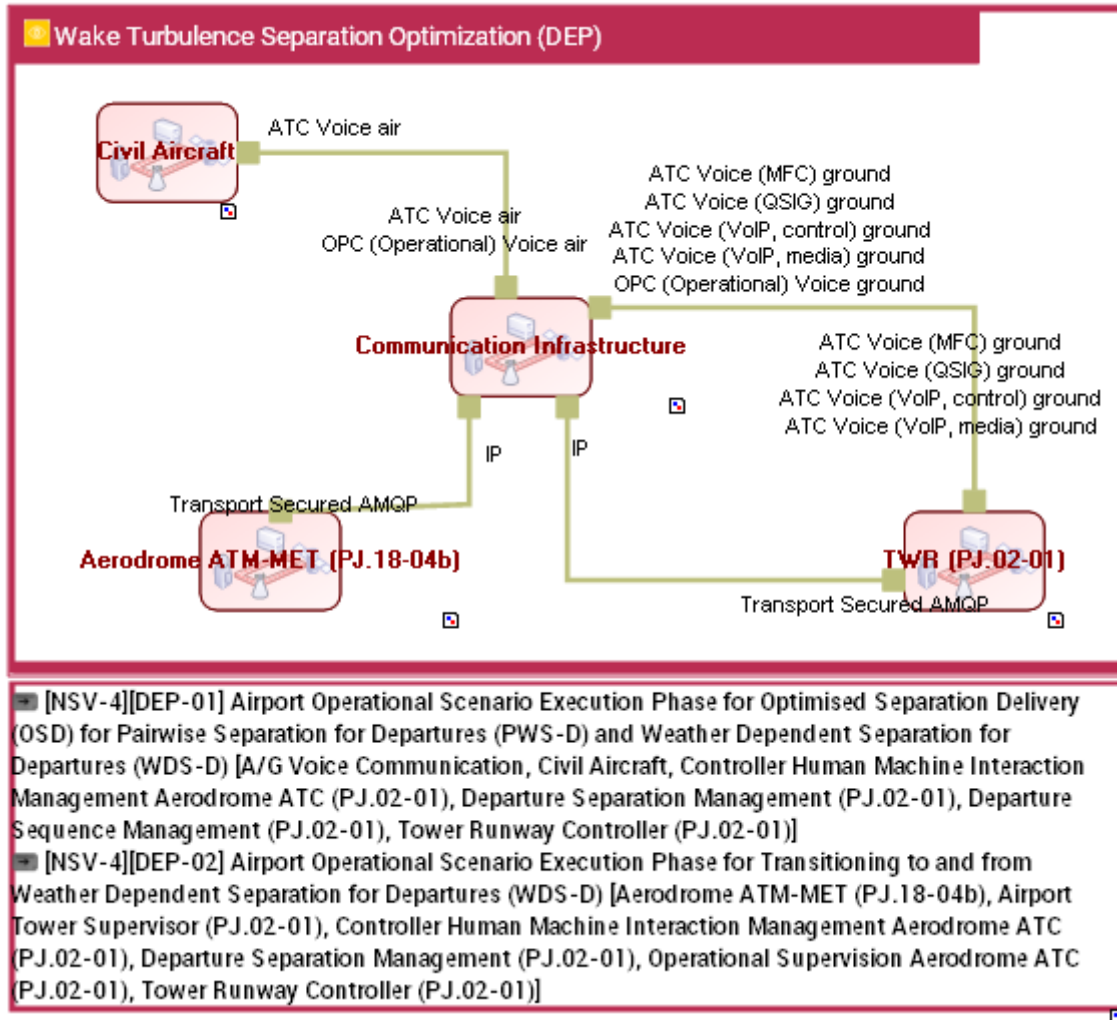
Wake Turbulence Separation Optimization (DEP)

Civil Aircraft

ATC Voice air

ATC Voice air
OPC (Operational) Voice air

ATC Voice (MFC) ground
ATC Voice (QSIG) ground
ATC Voice (VoIP, control) ground
ATC Voice (VoIP, media) ground
OPC (Operational) Voice ground

Communication Infrastructure

ATC Voice (MFC) ground
ATC Voice (QSIG) ground
ATC Voice (VoIP, control) ground
ATC Voice (VoIP, media) ground

IP

IP

Transport Secured AMQP

Aerodrome ATM-MET (PJ.18-04b)

TWR (PJ.02-01)

Transport Secured AMQP

[NSV-4][DEP-01] Airport Operational Scenario Execution Phase for Optimised Separation Delivery (OSD) for Pairwise Separation for Departures (PWS-D) and Weather Dependent Separation for Departures (WDS-D) [A/G Voice Communication, Civil Aircraft, Controller Human Machine Interaction Management Aerodrome ATC (PJ.02-01), Departure Separation Management (PJ.02-01), Departure Sequence Management (PJ.02-01), Tower Runway Controller (PJ.02-01)]

[NSV-4][DEP-02] Airport Operational Scenario Execution Phase for Transitioning to and from Weather Dependent Separation for Departures (WDS-D) [Aerodrome ATM-MET (PJ.18-04b), Airport Tower Supervisor (PJ.02-01), Controller Human Machine Interaction Management Aerodrome ATC (PJ.02-01), Departure Separation Management (PJ.02-01), Operational Supervision Aerodrome ATC (PJ.02-01), Tower Runway Controller (PJ.02-01)]